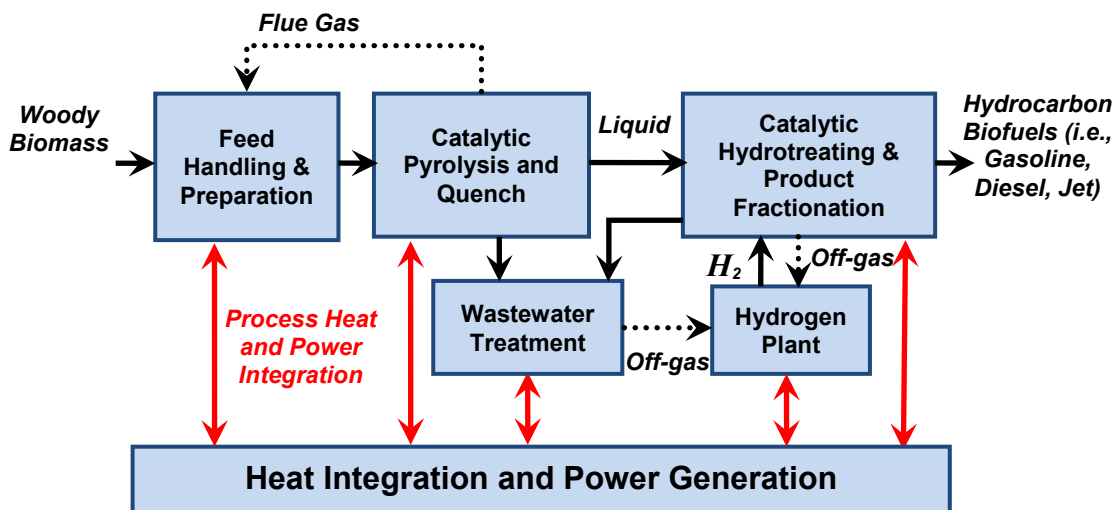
Flue Gas

Woody Biomass

Feed Handling & Preparation

Catalytic Pyrolysis and Quench

Liquid

Catalytic Hydrotreating & Product Fractionation

Hydrocarbon Biofuels (i.e., Gasoline, Diesel, Jet)

$H_2$

Off-gas

Wastewater Treatment

Off-gas

Hydrogen Plant

Process Heat and Power Integration

Heat Integration and Power Generation